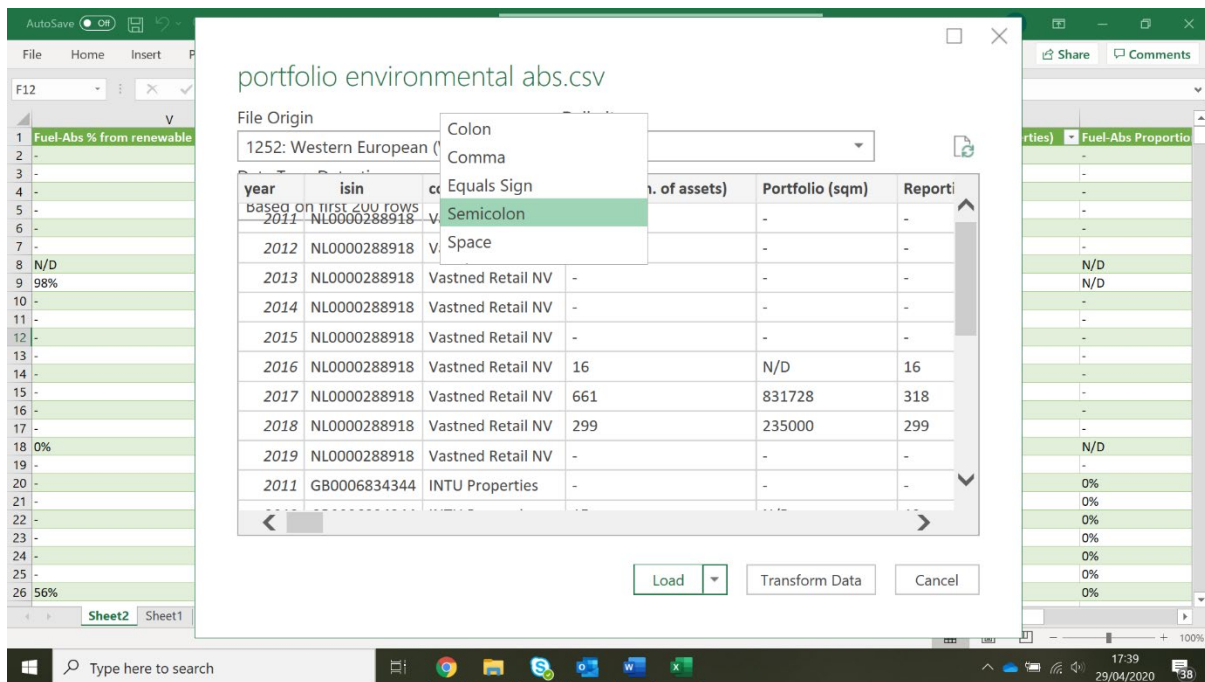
AutoSave Off

File Home Insert

Share Comments

F12

V
1 Fuel-Abs % from renewable
2 -
3 -
4 -
5 -
6 -
7 -
8 N/D
9 98%
10 -
11 -
12 -
13 -
14 -
15 -
16 -
17 -
18 0%
19 -
20 -
21 -
22 -
23 -
24 -
25 -
26 56%

Sheet2 Sheet1

rties) Fuel-Abs Proportio
-
-
-
-
-
-
N/D
N/D
-
-
-
-
-
-
-
-
N/D
-
0%
0%
0%
0%
0%
0%
0%

portfolio environmental abs.csv

File Origin

1252: Western European (W

Based on first 200 rows

Colon
Comma
Equals Sign
Semicolon
Space

| year | isin | c | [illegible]n. of assets) | Portfolio (sqm) | Reporti |
|---|---|---|---|---|---|
| 2011 | NL0000288918 | V | | - | - |
| 2012 | NL0000288918 | V | | - | - |
| 2013 | NL0000288918 | Vastned Retail NV | - | - | - |
| 2014 | NL0000288918 | Vastned Retail NV | - | - | - |
| 2015 | NL0000288918 | Vastned Retail NV | - | - | - |
| 2016 | NL0000288918 | Vastned Retail NV | 16 | N/D | 16 |
| 2017 | NL0000288918 | Vastned Retail NV | 661 | 831728 | 318 |
| 2018 | NL0000288918 | Vastned Retail NV | 299 | 235000 | 299 |
| 2019 | NL0000288918 | Vastned Retail NV | - | - | - |
| 2011 | GB0006834344 | INTU Properties | - | - | - |

Load Transform Data Cancel

Type here to search

17:39
29/04/2020

100%